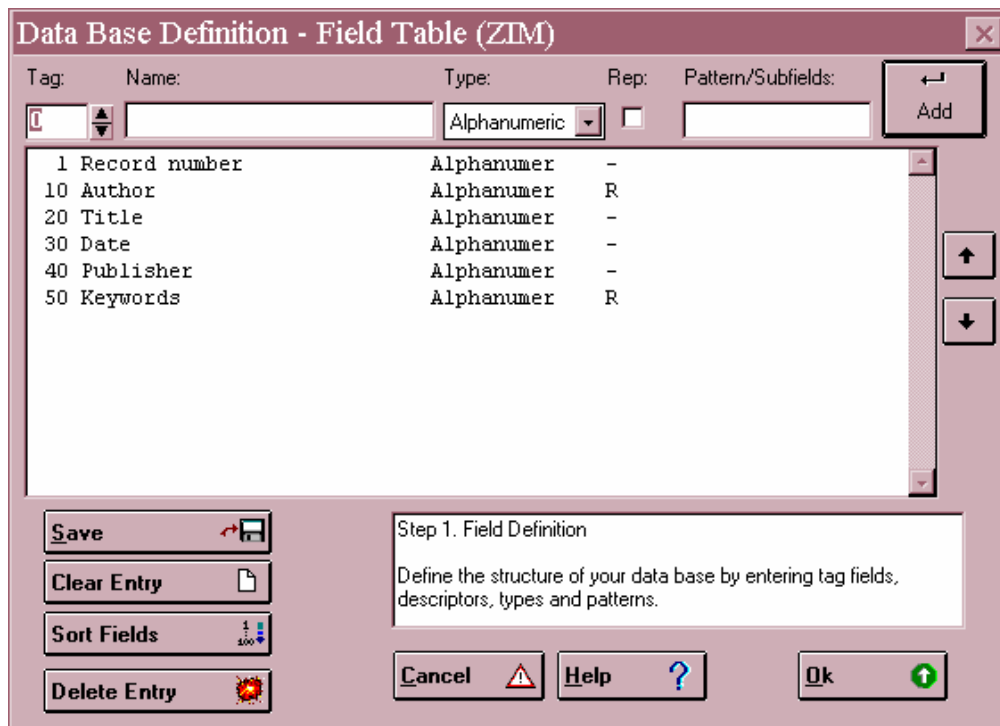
Data Base Definition - Field Table (ZIM)

Tag: Name: Type: Rep: Pattern/Subfields:

0 Alphanumeric Add

| | | | |
|---|---|---|---|
| 1 | Record number | Alphanumer | - |
| 10 | Author | Alphanumer | R |
| 20 | Title | Alphanumer | - |
| 30 | Date | Alphanumer | - |
| 40 | Publisher | Alphanumer | - |
| 50 | Keywords | Alphanumer | R |

Save

Clear Entry

Sort Fields

Delete Entry

Step 1. Field Definition

Define the structure of your data base by entering tag fields, descriptors, types and patterns.

Cancel Help Ok